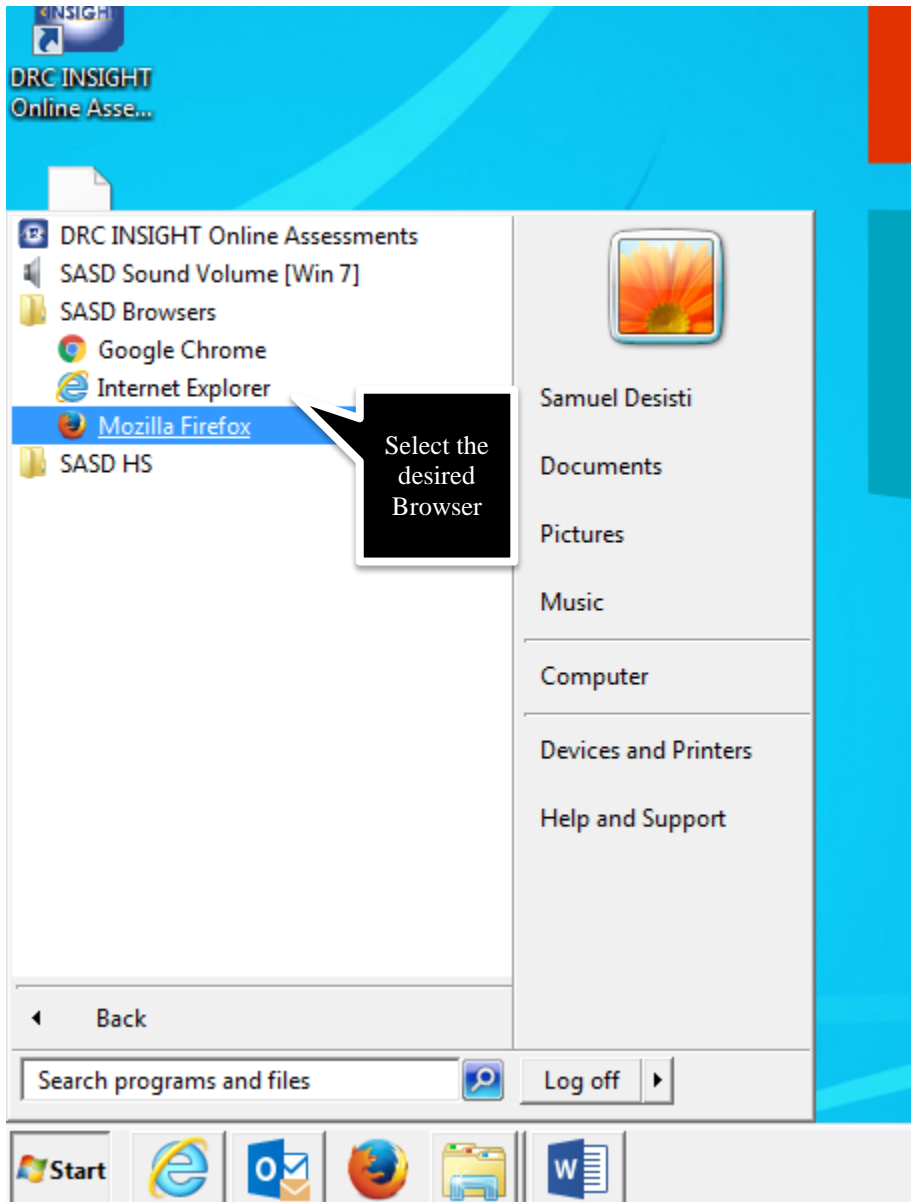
INSIGHT

DRC INSIGHT Online Asse...

DRC INSIGHT Online Assessments
SASD Sound Volume [Win 7]
SASD Browsers
Google Chrome
Internet Explorer
Mozilla Firefox
SASD HS

Select the desired Browser

Samuel Desisti
Documents
Pictures
Music
Computer
Devices and Printers
Help and Support

Back

Search programs and files

Log off

Start